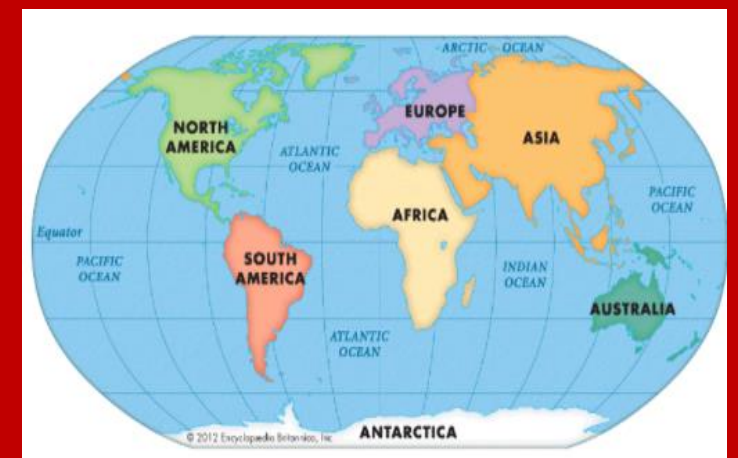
ARCTIC OCEAN

NORTH AMERICA

EUROPE

ASIA

ATLANTIC OCEAN

PACIFIC OCEAN

Equator

AFRICA

PACIFIC OCEAN

SOUTH AMERICA

INDIAN OCEAN

AUSTRALIA

ATLANTIC OCEAN

© 2012 Encyclopædia Britannica, Inc.

ANTARCTICA